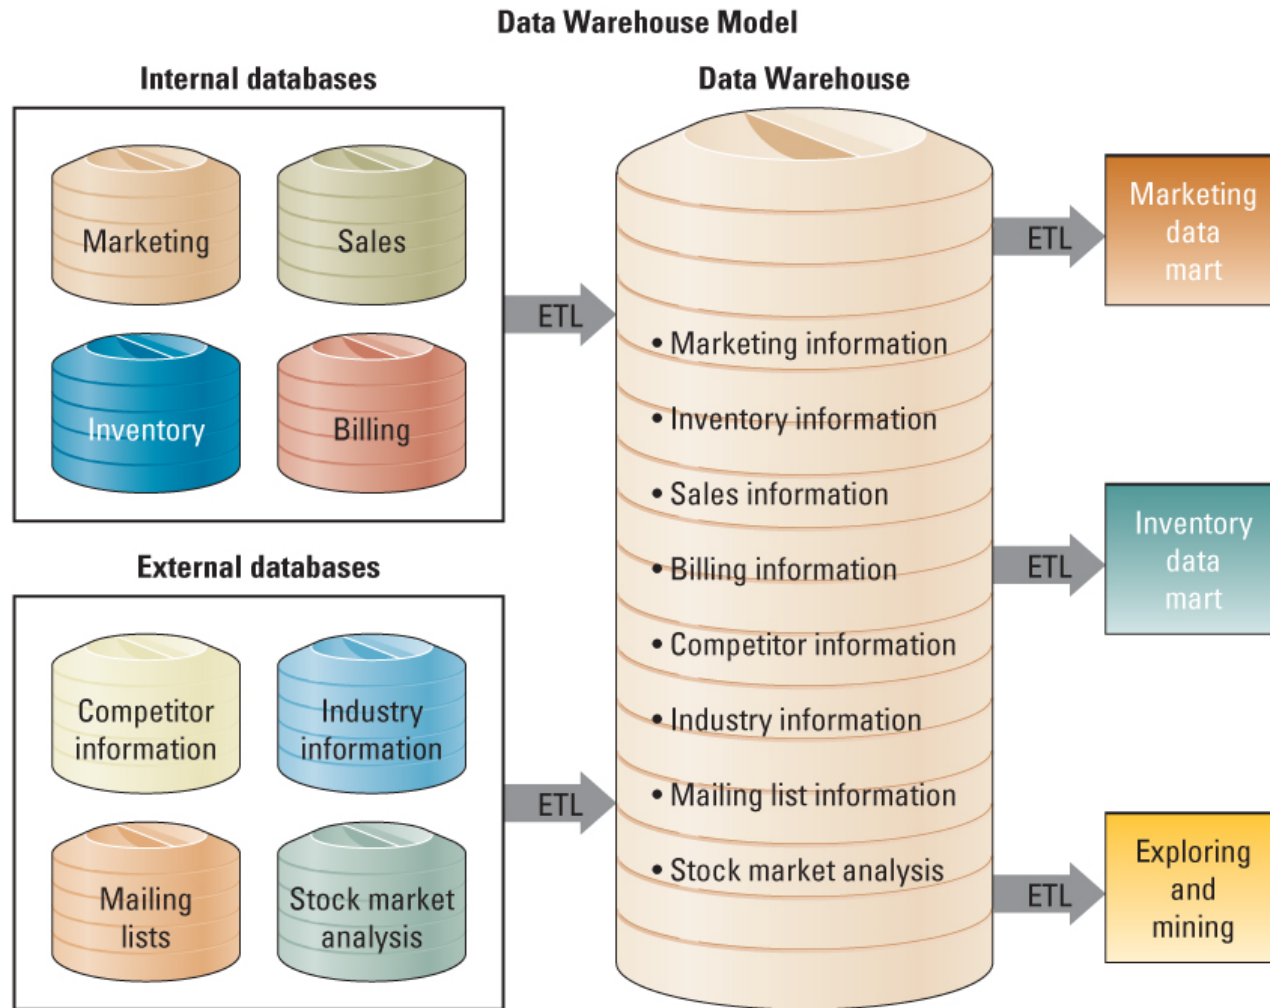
Data Warehouse Model

Internal databases

Marketing

Sales

Inventory

Billing

External databases

Competitor information

Industry information

Mailing lists

Stock market analysis

ETL

ETL

Data Warehouse

• Marketing information
• Inventory information
• Sales information
• Billing information
• Competitor information
• Industry information
• Mailing list information
• Stock market analysis

ETL

Marketing data mart

ETL

Inventory data mart

ETL

Exploring and mining